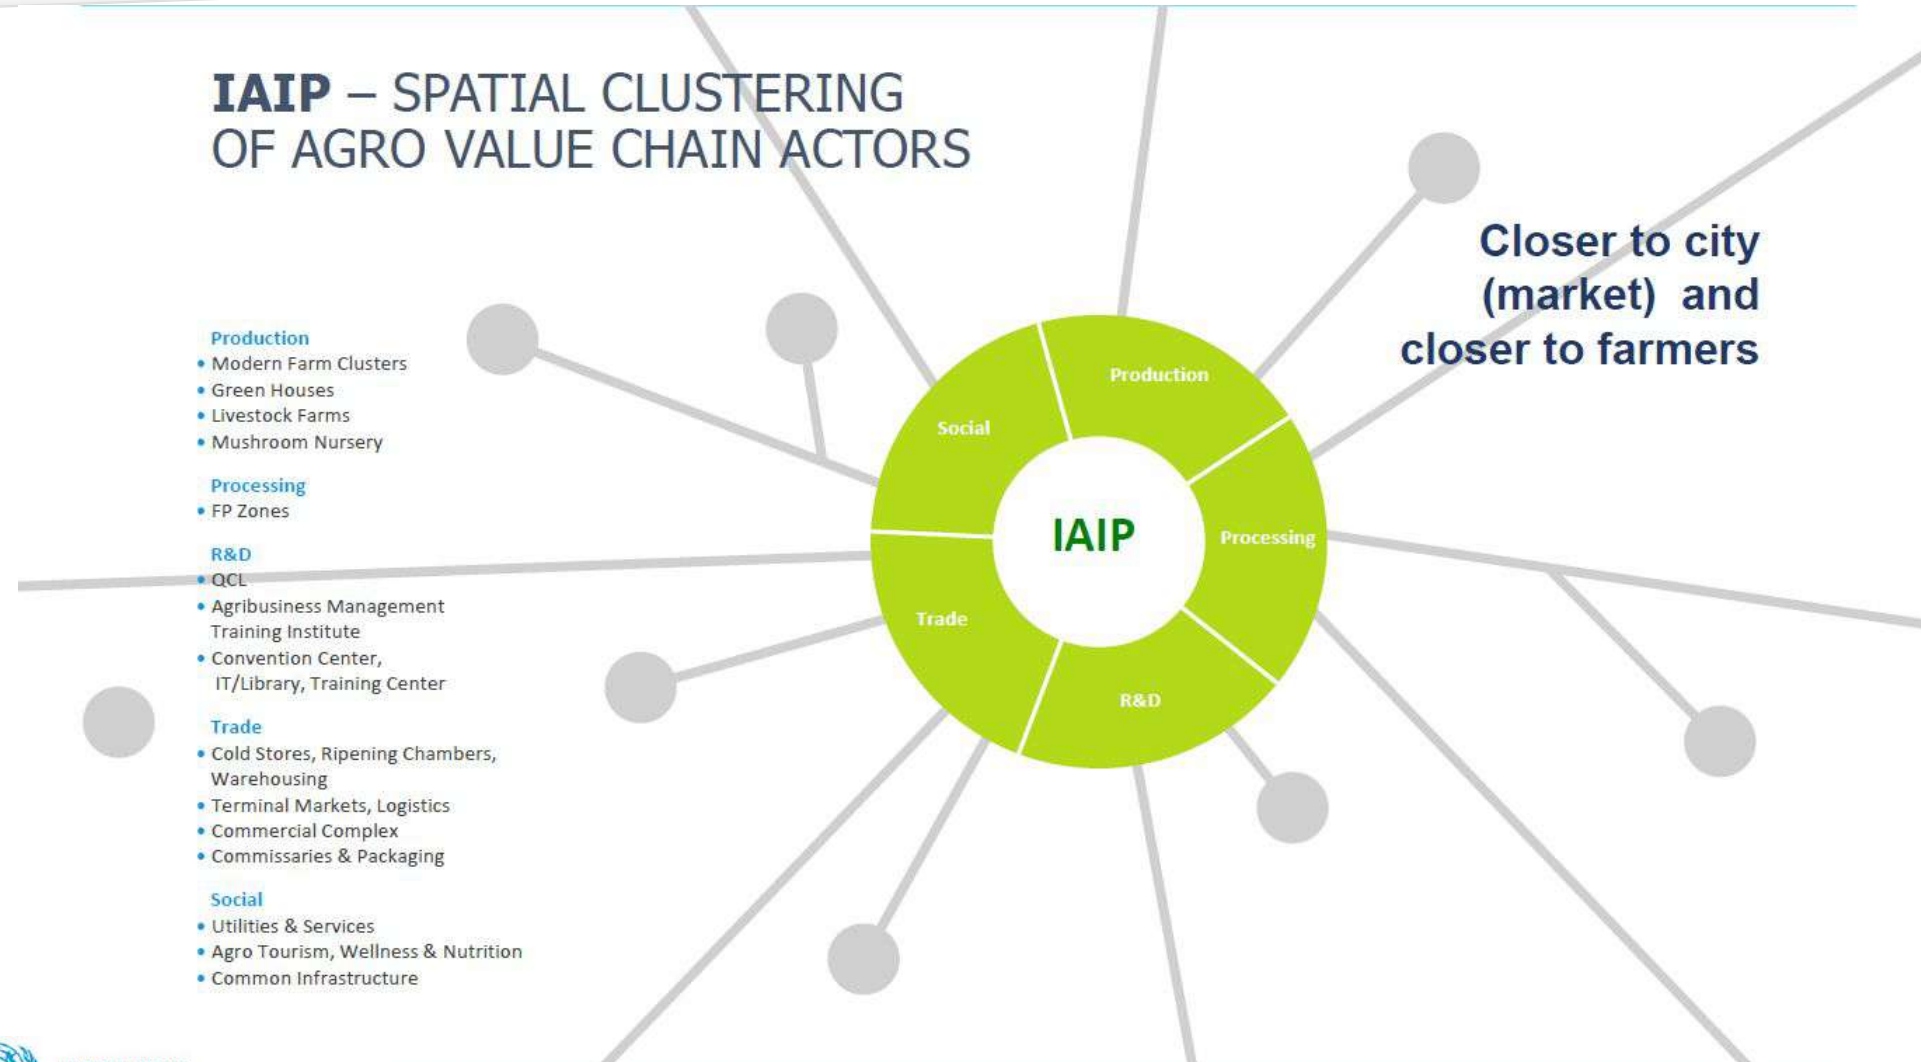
**IAIP** – SPATIAL CLUSTERING OF AGRO VALUE CHAIN ACTORS

Production
- Modern Farm Clusters
- Green Houses
- Livestock Farms
- Mushroom Nursery

Processing
- FP Zones

R&D
- QCL
- Agribusiness Management Training Institute
- Convention Center, IT/Library, Training Center

Trade
- Cold Stores, Ripening Chambers, Warehousing
- Terminal Markets, Logistics
- Commercial Complex
- Commissaries & Packaging

Social
- Utilities & Services
- Agro Tourism, Wellness & Nutrition
- Common Infrastructure

Production
Social
IAIP
Processing
Trade
R&D

Closer to city (market) and closer to farmers